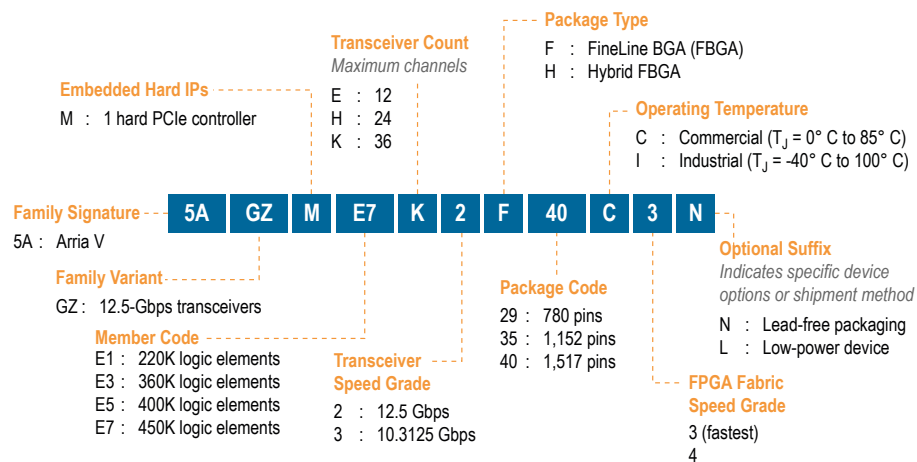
Package Type
F : FineLine BGA (FBGA)
H : Hybrid FBGA

Transceiver Count
Maximum channels
E : 12
H : 24
K : 36

Embedded Hard IPs
M : 1 hard PCIe controller

Operating Temperature
C : Commercial ($T_J$ = 0° C to 85° C)
I : Industrial ($T_J$ = -40° C to 100° C)

Family Signature
5A : Arria V

5A GZ M E7 K 2 F 40 C 3 N

Family Variant
GZ : 12.5-Gbps transceivers

Member Code
E1 : 220K logic elements
E3 : 360K logic elements
E5 : 400K logic elements
E7 : 450K logic elements

Transceiver Speed Grade
2 : 12.5 Gbps
3 : 10.3125 Gbps

Package Code
29 : 780 pins
35 : 1,152 pins
40 : 1,517 pins

Optional Suffix
Indicates specific device options or shipment method
N : Lead-free packaging
L : Low-power device

FPGA Fabric Speed Grade
3 (fastest)
4